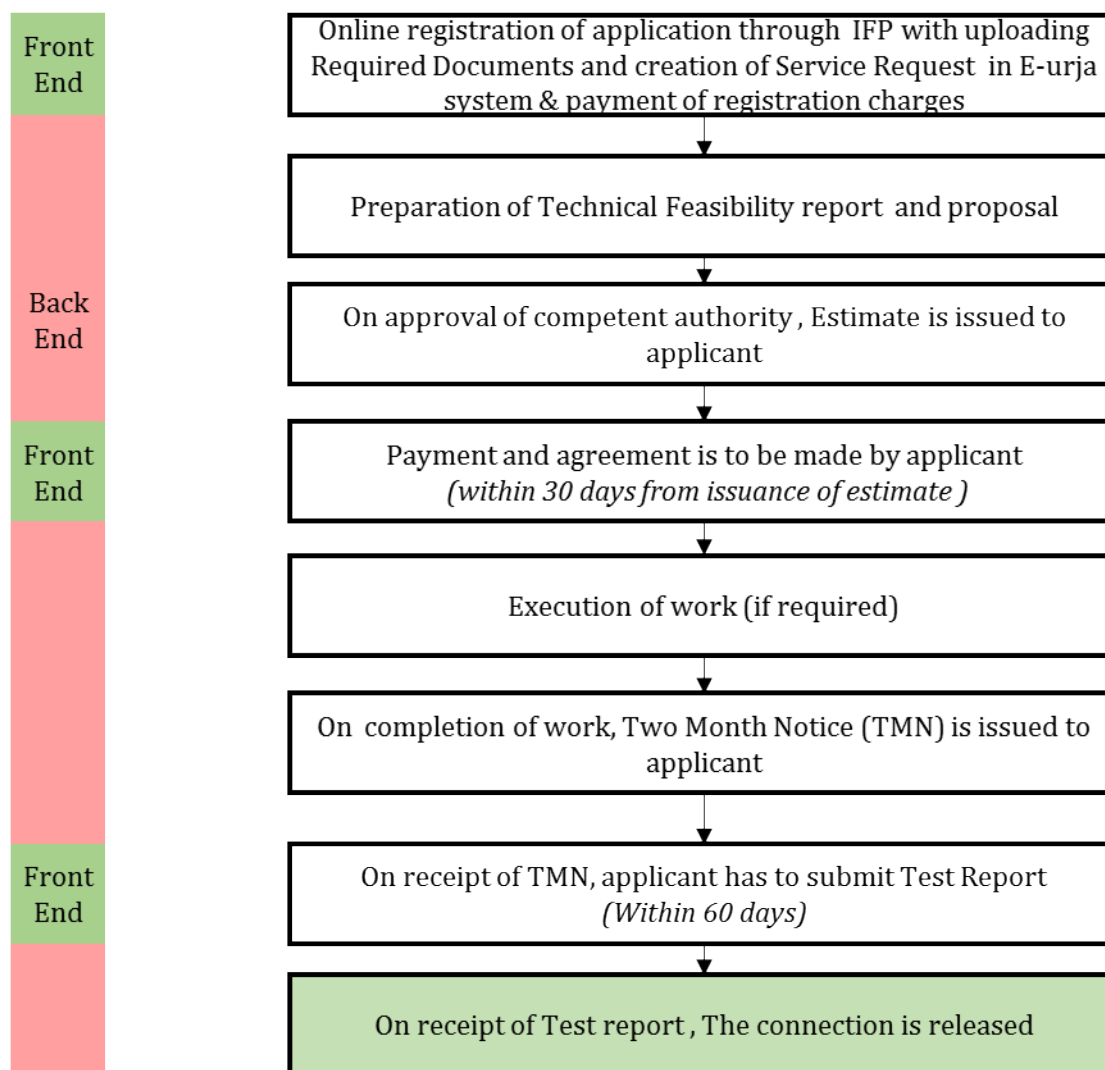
Front End

Online registration of application through IFP with uploading Required Documents and creation of Service Request in E-urja system & payment of registration charges

Preparation of Technical Feasibility report and proposal

Back End

On approval of competent authority , Estimate is issued to applicant

Front End

Payment and agreement is to be made by applicant
*(within 30 days from issuance of estimate )*

Execution of work (if required)

On completion of work, Two Month Notice (TMN) is issued to applicant

Front End

On receipt of TMN, applicant has to submit Test Report
*(Within 60 days)*

On receipt of Test report , The connection is released